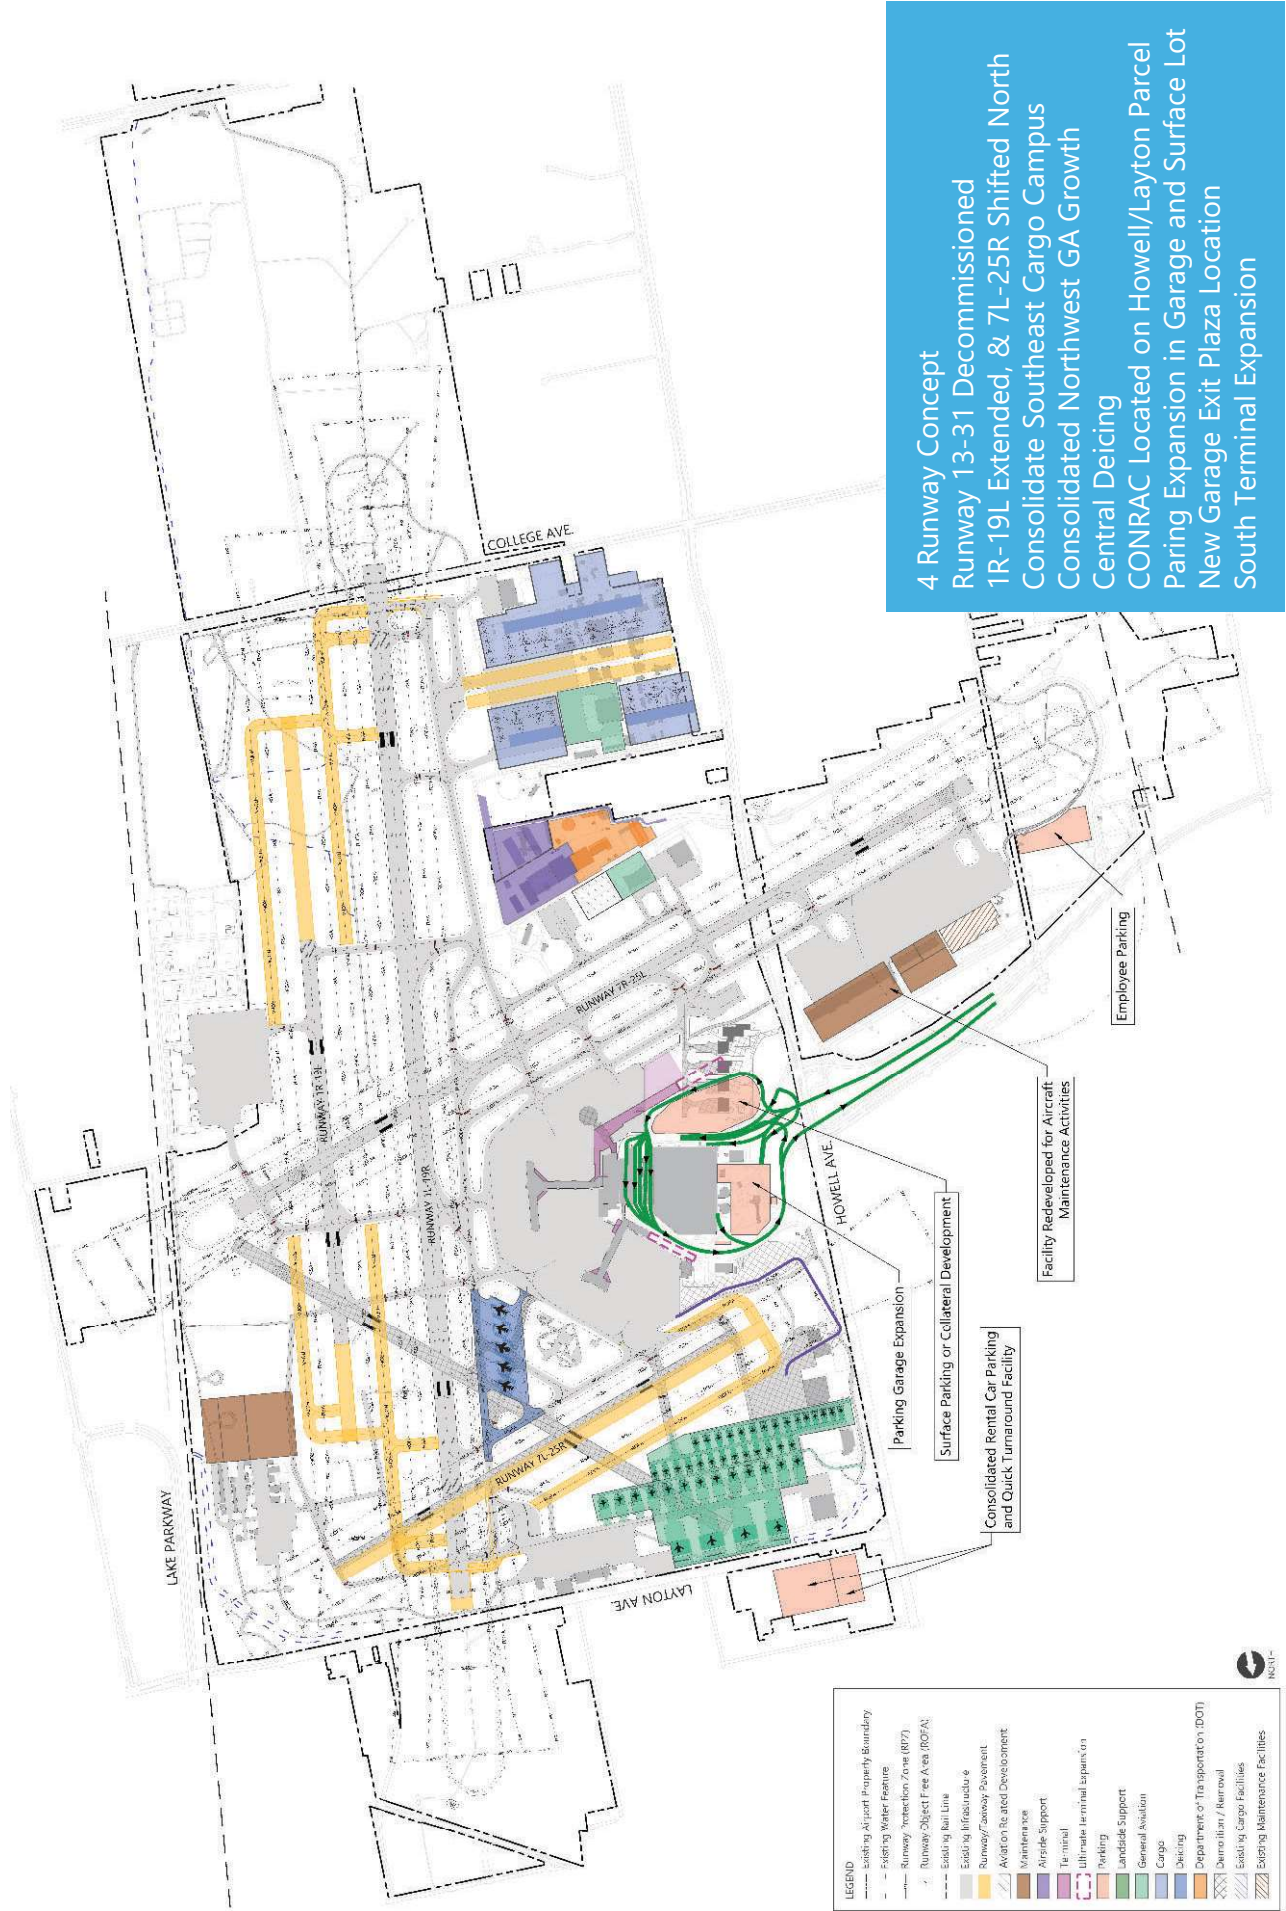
4 Runway Concept
Runway 13-31 Decommissioned
1R-19L Extended, & 7L-25R Shifted North
Consolidate Southeast Cargo Campus
Consolidated Northwest GA Growth
Central Deicing
CONRAC Located on Howell/Layton Parcel
Paring Expansion in Garage and Surface Lot
New Garage Exit Plaza Location
South Terminal Expansion

COLLEGE AVE.
RUNWAY 7R-25L
RUNWAY 1R-19L
RUNWAY 1L-19R
RUNWAY 7L-25R
HOWELL AVE.
LAKE PARKWAY
LAYTON AVE

Employee Parking
Facility Redeveloped for Aircraft Maintenance Activities
Surface Parking or Collateral Development
Parking Garage Expansion
Consolidated Rental Car Parking and Quick Turnaround Facility

LEGEND
Existing Airport Property Boundary
Existing Water Feature
Runway Protection Zone (RPZ)
Runway Object Free Area (ROFA)
Existing Rail Line
Existing Infrastructure
Runway/Taxiway Pavement
Aviation Related Development
Maintenance
Airside Support
Terminal
Ultimate Terminal Expansion
Parking
Landside Support
General Aviation
Cargo
Deicing
Department of Transportation (DOT)
Demolition / Removal
Existing Cargo Facilities
Existing Maintenance Facilities

NORTH